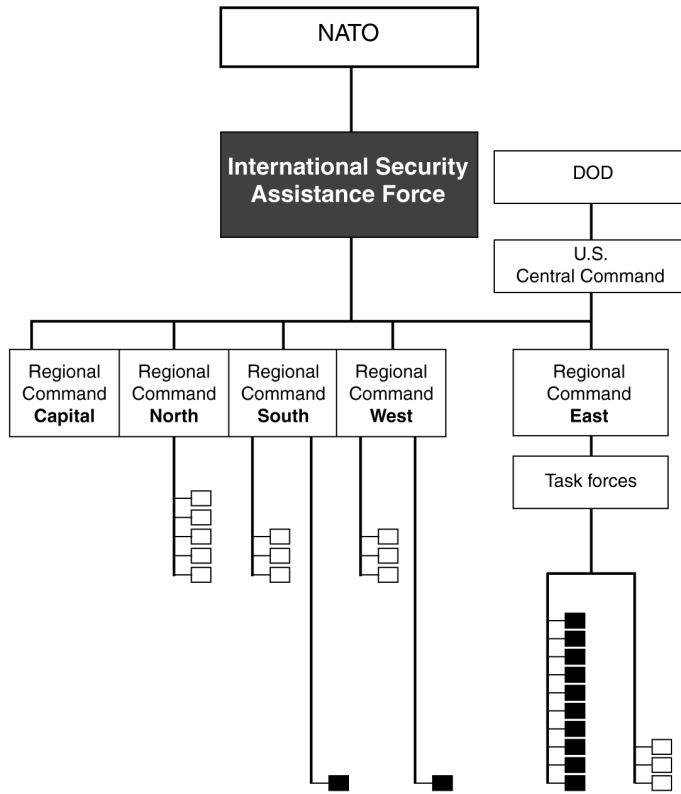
NATO

International Security Assistance Force

DOD

U.S. Central Command

Regional Command **Capital**

Regional Command **North**

Regional Command **South**

Regional Command **West**

Regional Command **East**

Task forces